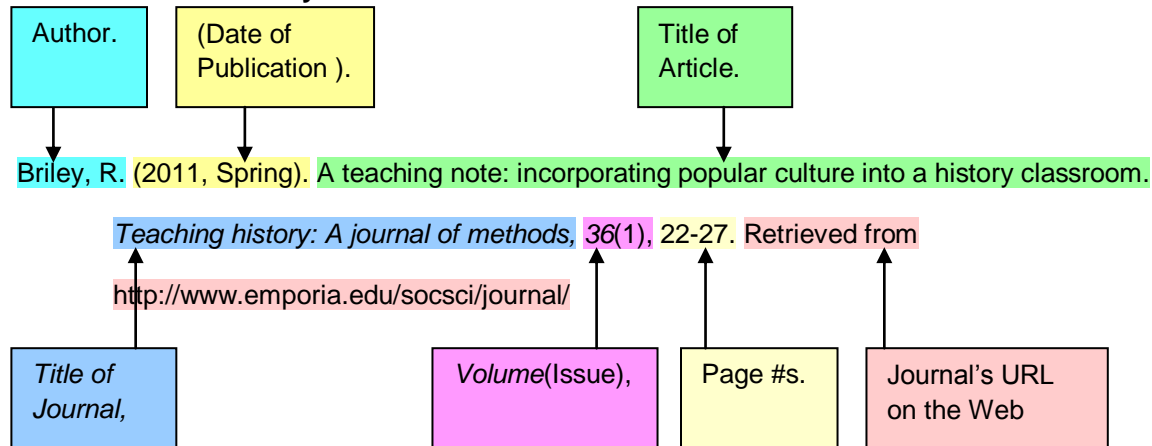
Author.

(Date of Publication ).

Title of Article.

Briley, R. (2011, Spring). A teaching note: incorporating popular culture into a history classroom.

*Teaching history: A journal of methods, 36*(1), 22-27. Retrieved from

http://www.emporia.edu/socsci/journal/

*Title of Journal,*

*Volume*(Issue),

Page #s.

Journal's URL on the Web